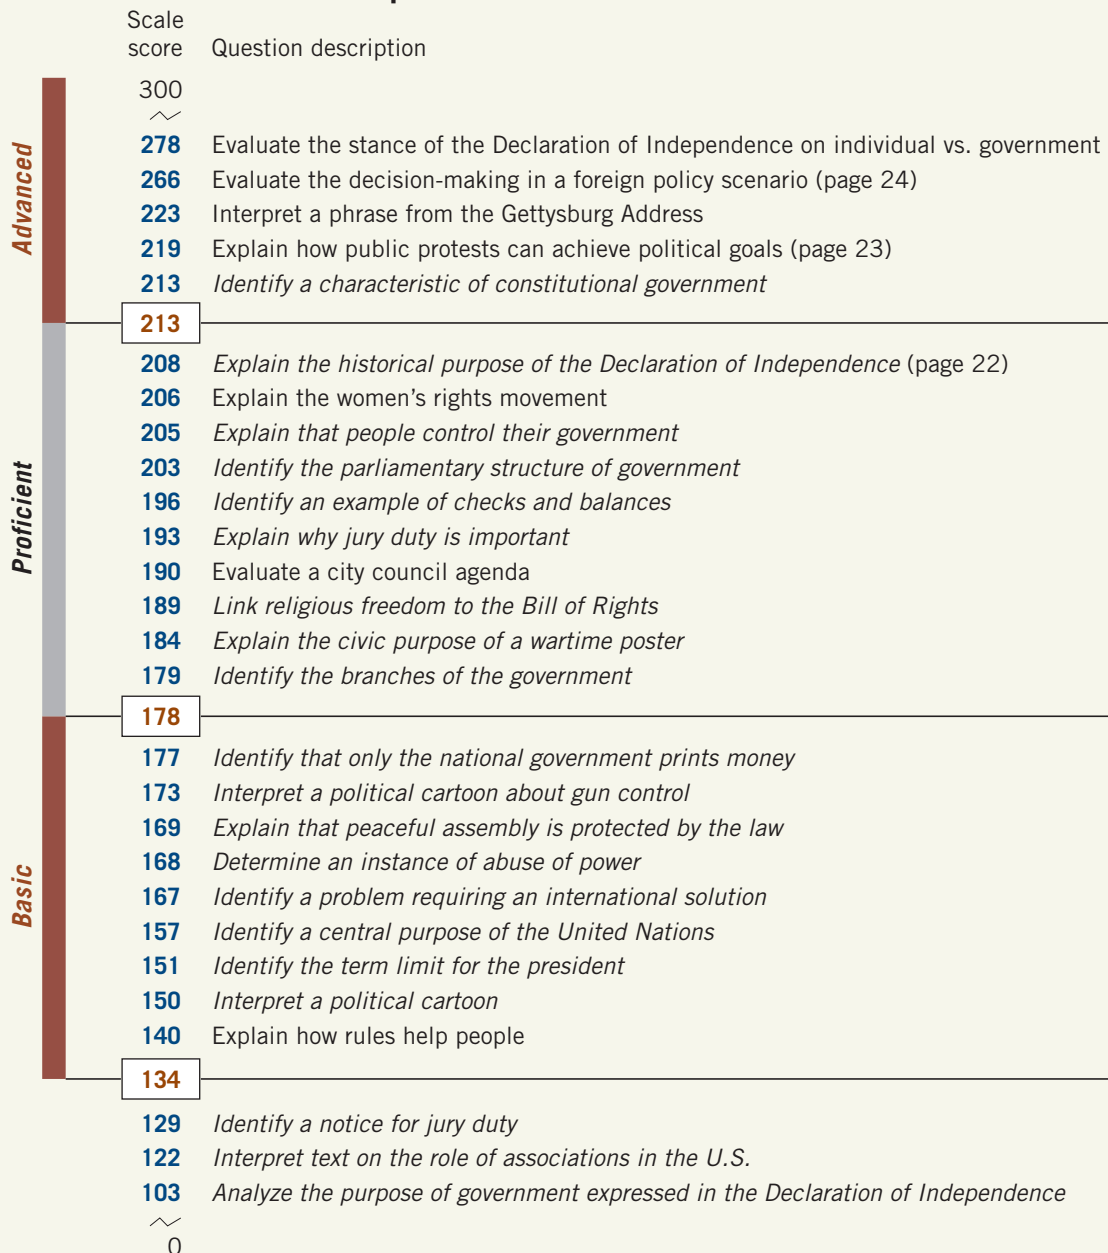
Scale score | Question description

300

Advanced

278 Evaluate the stance of the Declaration of Independence on individual vs. government
266 Evaluate the decision-making in a foreign policy scenario (page 24)
223 Interpret a phrase from the Gettysburg Address
219 Explain how public protests can achieve political goals (page 23)
213 *Identify a characteristic of constitutional government*

213

Proficient

208 *Explain the historical purpose of the Declaration of Independence* (page 22)
206 Explain the women's rights movement
205 *Explain that people control their government*
203 *Identify the parliamentary structure of government*
196 *Identify an example of checks and balances*
193 *Explain why jury duty is important*
190 Evaluate a city council agenda
189 *Link religious freedom to the Bill of Rights*
184 *Explain the civic purpose of a wartime poster*
179 *Identify the branches of the government*

178

Basic

177 *Identify that only the national government prints money*
173 *Interpret a political cartoon about gun control*
169 *Explain that peaceful assembly is protected by the law*
168 *Determine an instance of abuse of power*
167 *Identify a problem requiring an international solution*
157 *Identify a central purpose of the United Nations*
151 *Identify the term limit for the president*
150 *Interpret a political cartoon*
140 Explain how rules help people

134

129 *Identify a notice for jury duty*
122 *Interpret text on the role of associations in the U.S.*
103 *Analyze the purpose of government expressed in the Declaration of Independence*

0